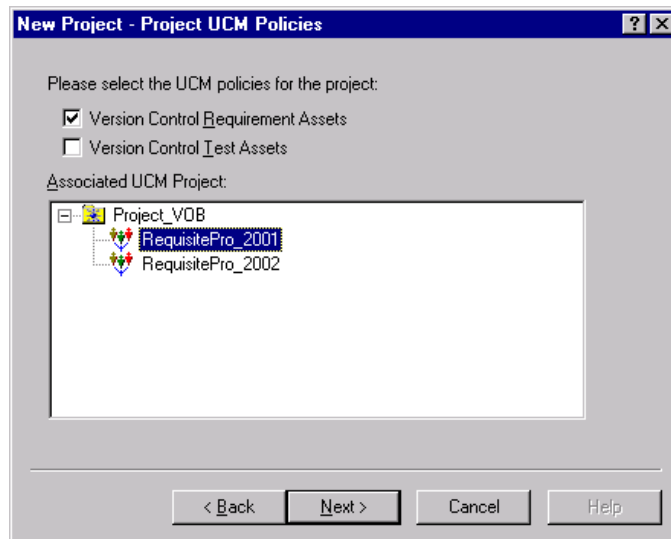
New Project - Project UCM Policies

?

Please select the UCM policies for the project:

Version Control Requirement Assets

Version Control Test Assets

Associated UCM Project:

Project_VOB

RequisitePro_2001

RequisitePro_2002

< Back

Next >

Cancel

Help